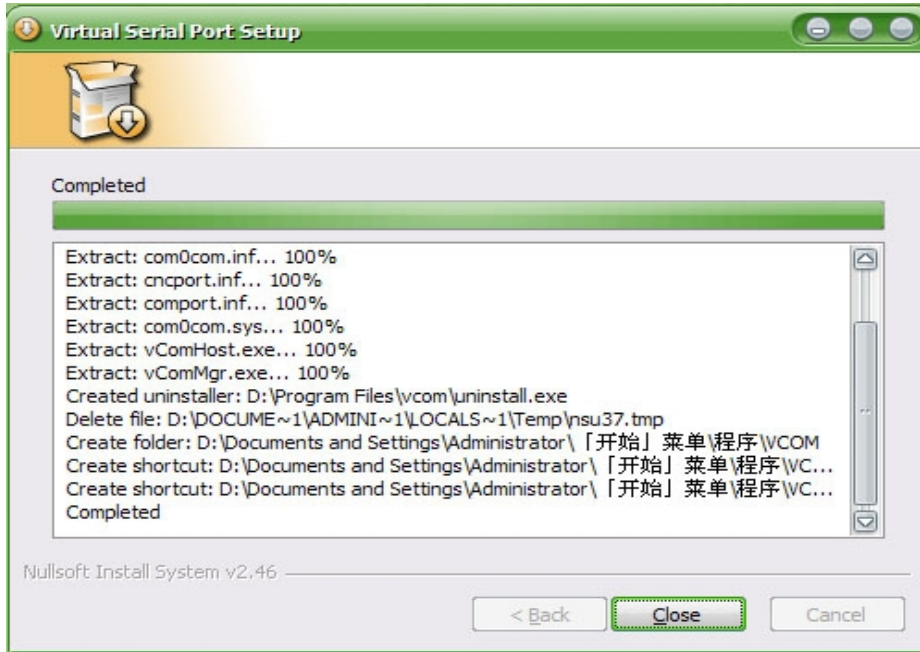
Virtual Serial Port Setup

Completed

Extract: com0com.inf... 100%
Extract: cncport.inf... 100%
Extract: comport.inf... 100%
Extract: com0com.sys... 100%
Extract: vComHost.exe... 100%
Extract: vComMgr.exe... 100%
Created uninstaller: D:\Program Files\vcom\uninstall.exe
Delete file: D:\DOCUME~1\ADMINI~1\LOCALS~1\Temp\nsu37.tmp
Create folder: D:\Documents and Settings\Administrator\「开始」菜单\程序\VCOM
Create shortcut: D:\Documents and Settings\Administrator\「开始」菜单\程序\VC...
Create shortcut: D:\Documents and Settings\Administrator\「开始」菜单\程序\VC...
Completed

Nullsoft Install System v2.46

< Back
Close
Cancel